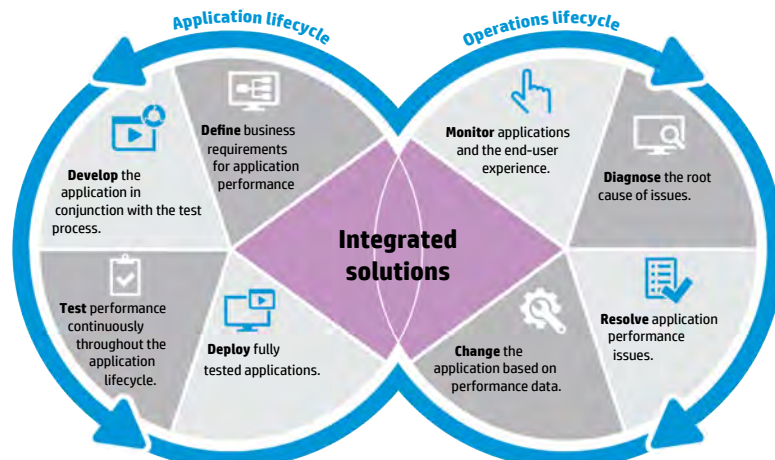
Application lifecycle

Operations lifecycle

Define business requirements for application performance

Develop the application in conjunction with the test process.

Test performance continuously throughout the application lifecycle.

Deploy fully tested applications.

Integrated solutions

Monitor applications and the end-user experience.

Diagnose the root cause of issues.

Resolve application performance issues.

Change the application based on performance data.